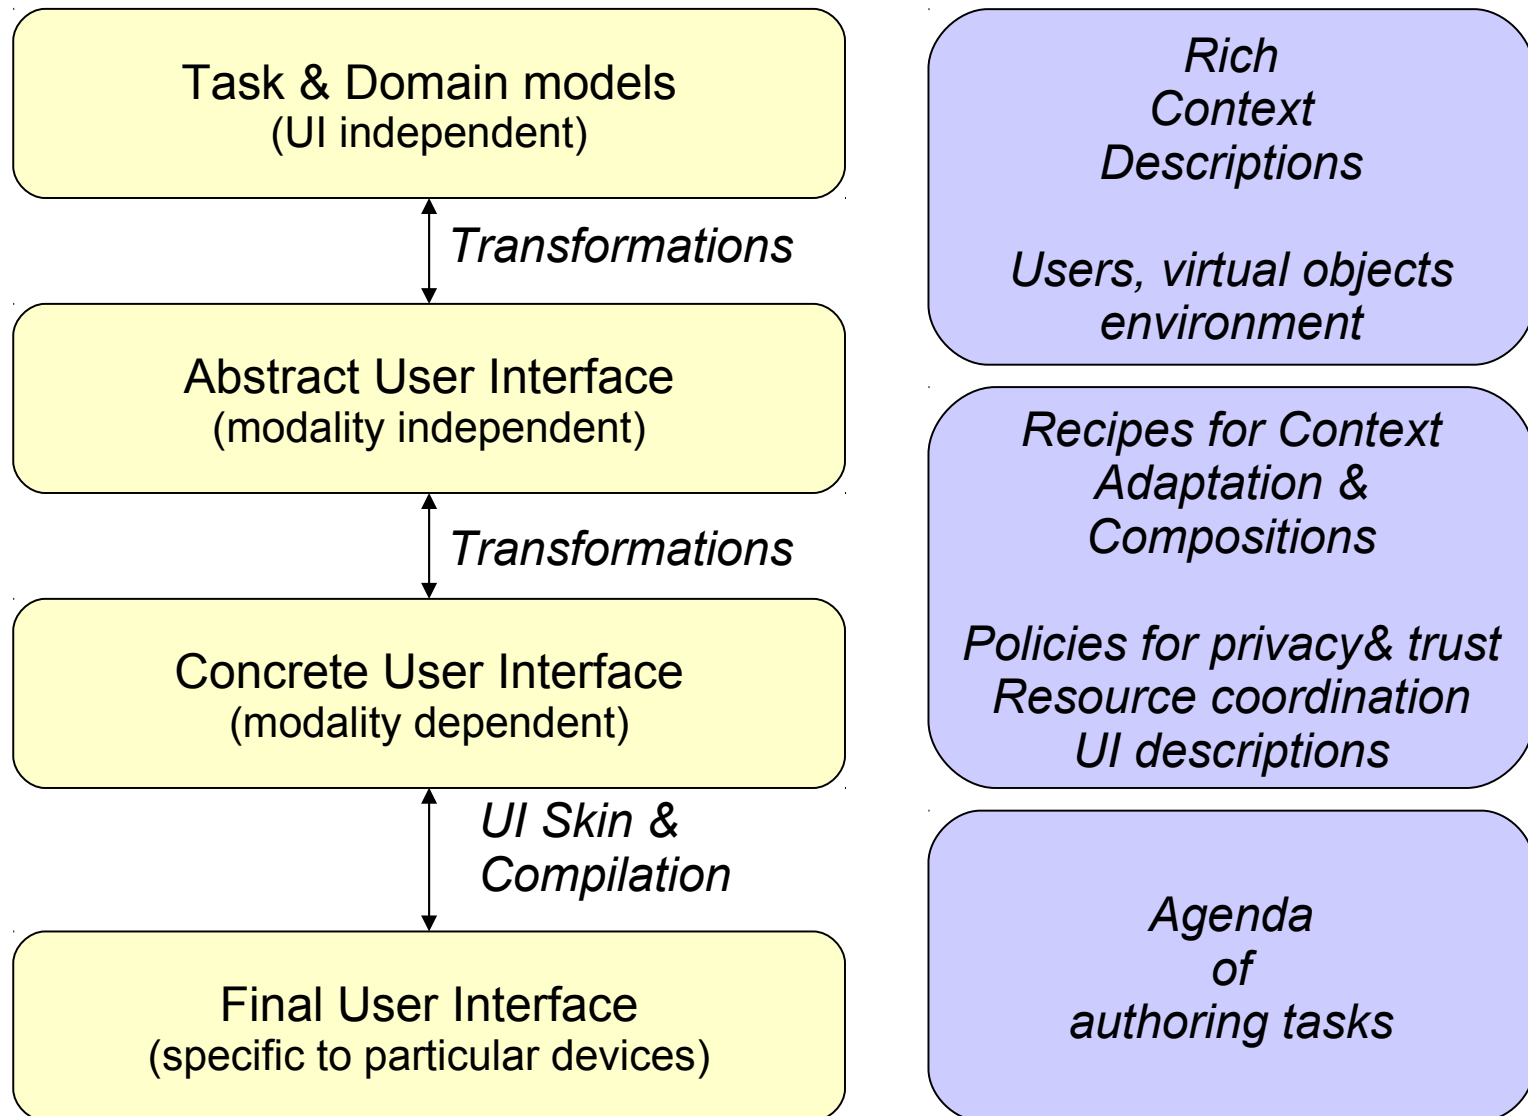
Task & Domain models
(UI independent)

Transformations

Abstract User Interface
(modality independent)

Transformations

Concrete User Interface
(modality dependent)

UI Skin &
Compilation

Final User Interface
(specific to particular devices)

Rich
Context
Descriptions

Users, virtual objects
environment

Recipes for Context
Adaptation &
Compositions

Policies for privacy& trust
Resource coordination
UI descriptions

Agenda
of
authoring tasks